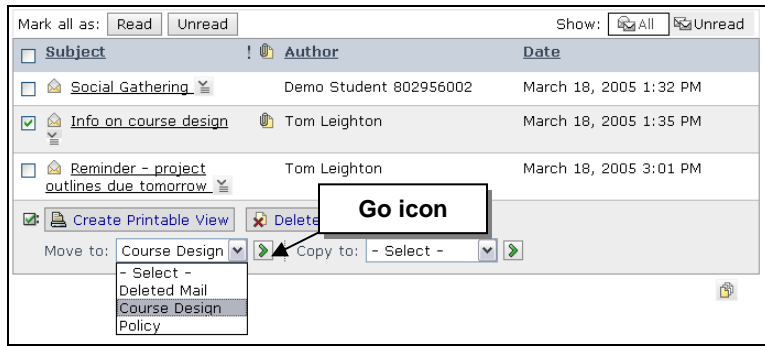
Mark all as: Read Unread

Show: All Unread

| Subject | ! | Author | Date |
|---|---|---|---|
| Social Gathering | | Demo Student 802956002 | March 18, 2005 1:32 PM |
| Info on course design | | Tom Leighton | March 18, 2005 1:35 PM |
| Reminder - project outlines due tomorrow | | Tom Leighton | March 18, 2005 3:01 PM |

Create Printable View Delete

Go icon

Move to: Course Design Copy to: - Select -

- Select -
Deleted Mail
Course Design
Policy